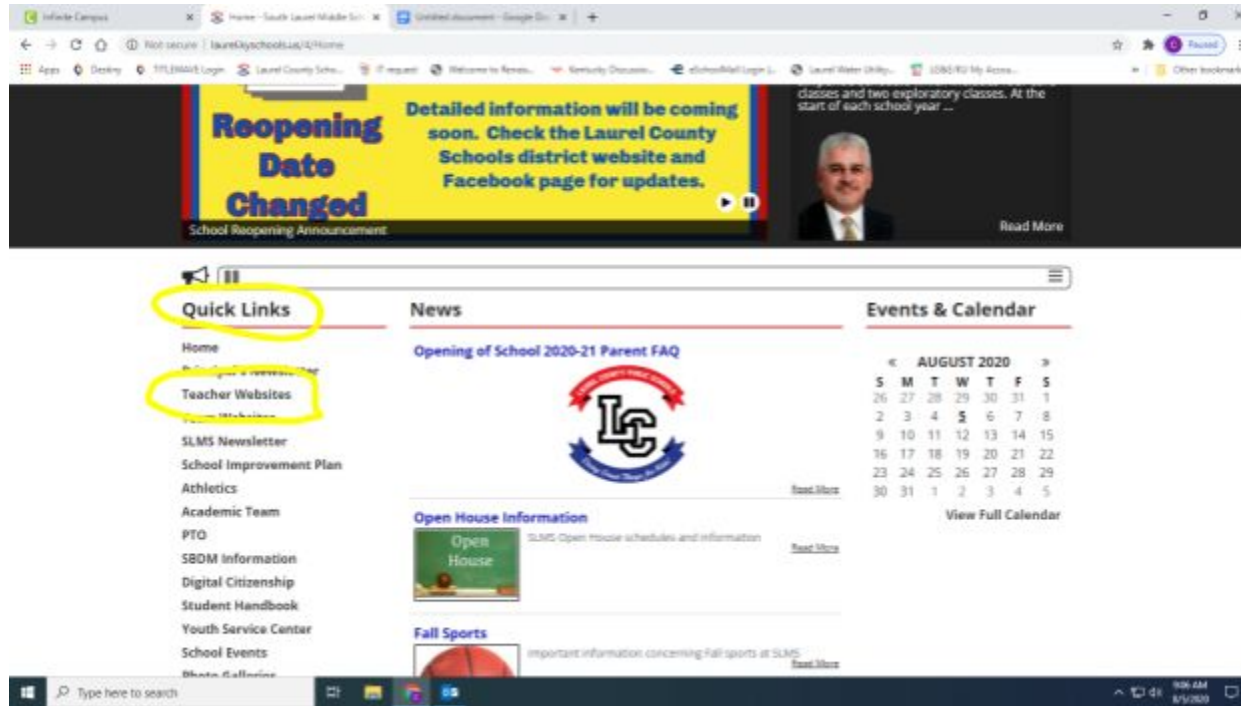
Infinite Campus | Home - South Laurel Middle Sch | Untitled document - Google Do | +

Not secure | laurel.kyschools.us/4/Home

Apps | Destiny | TITLEWAVE Login | Laurel County Scho... | IT request | Welcome to Renais... | Kentucky Discussio... | eSchoolMall Login |... | Laurel Water Utility... | LOBS/KU My Accou... | Other bookmarks

Paused

Reopening Date Changed

Detailed information will be coming soon. Check the Laurel County Schools district website and Facebook page for updates.

School Reopening Announcement

classes and two exploratory classes. At the start of each school year ...

Read More

Quick Links

Home
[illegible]
Teacher Websites
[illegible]
SLMS Newsletter
School Improvement Plan
Athletics
Academic Team
PTO
SBDM Information
Digital Citizenship
Student Handbook
Youth Service Center
School Events
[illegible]

News

Opening of School 2020-21 Parent FAQ

LC

Read More

Open House Information

Open House

SLMS Open House schedules and information

Read More

Fall Sports

Important information concerning Fall sports at SLMS

Read More

Events & Calendar

« AUGUST 2020 »

| S | M | T | W | T | F | S |
|---|---|---|---|---|---|---|
| 26 | 27 | 28 | 29 | 30 | 31 | 1 |
| 2 | 3 | 4 | 5 | 6 | 7 | 8 |
| 9 | 10 | 11 | 12 | 13 | 14 | 15 |
| 16 | 17 | 18 | 19 | 20 | 21 | 22 |
| 23 | 24 | 25 | 26 | 27 | 28 | 29 |
| 30 | 31 | 1 | 2 | 3 | 4 | 5 |

View Full Calendar

Type here to search

9:06 AM
8/5/2020